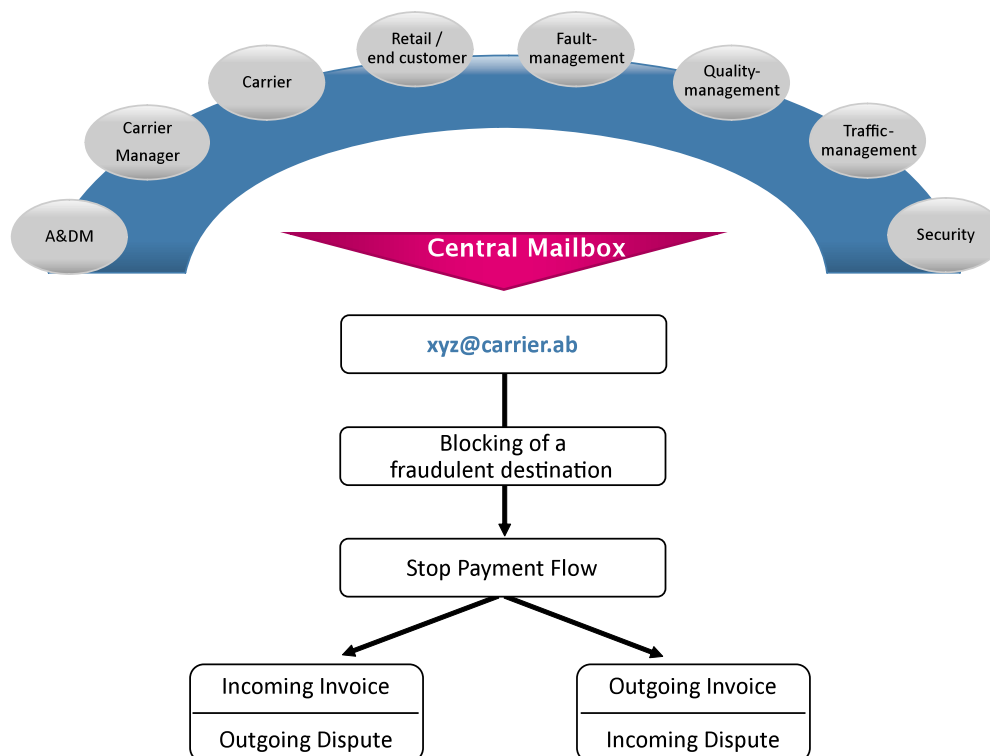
A&DM

Carrier Manager

Carrier

Retail / end customer

Fault-management

Quality-management

Traffic-management

Security

Central Mailbox

xyz@carrier.ab

Blocking of a fraudulent destination

Stop Payment Flow

Incoming Invoice

Outgoing Dispute

Outgoing Invoice

Incoming Dispute